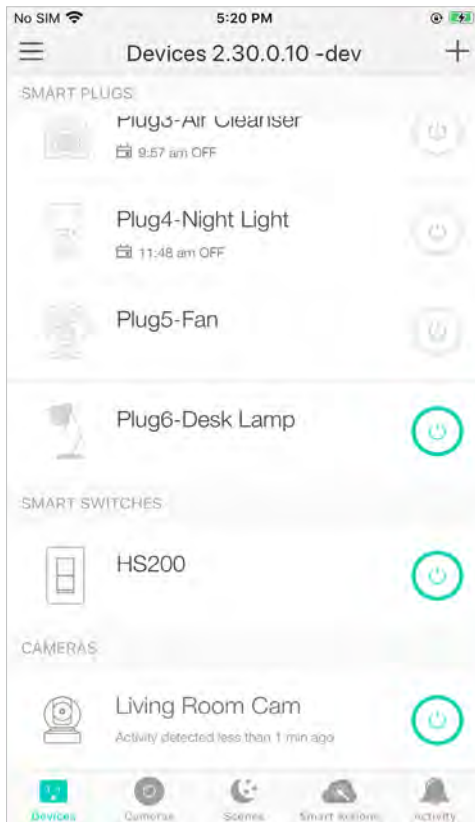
No SIM 5:20 PM

Devices 2.30.0.10 -dev

+

SMART PLUGS

Plug3-Air Cleanser

9:57 am OFF

Plug4-Night Light

11:48 am OFF

Plug5-Fan

Plug6-Desk Lamp

SMART SWITCHES

HS200

CAMERAS

Living Room Cam

Activity detected less than 1 min ago

Devices Cameras Scenes Smart Actions Activity